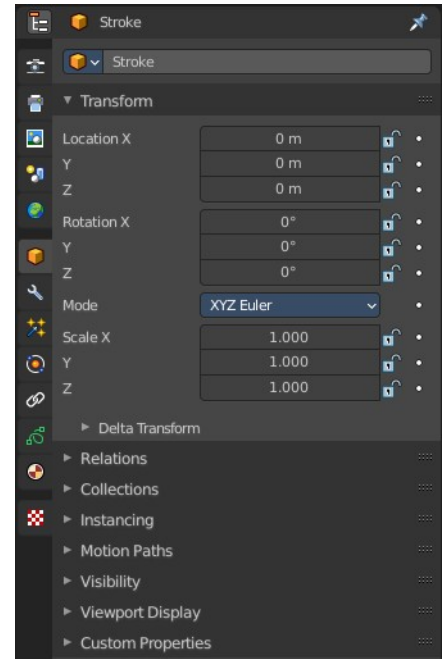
Stroke

Stroke

Transform

Location X 0 m
Y 0 m
Z 0 m

Rotation X 0°
Y 0°
Z 0°

Mode XYZ Euler

Scale X 1.000
Y 1.000
Z 1.000

Delta Transform

Relations

Collections

Instancing

Motion Paths

Visibility

Viewport Display

Custom Properties